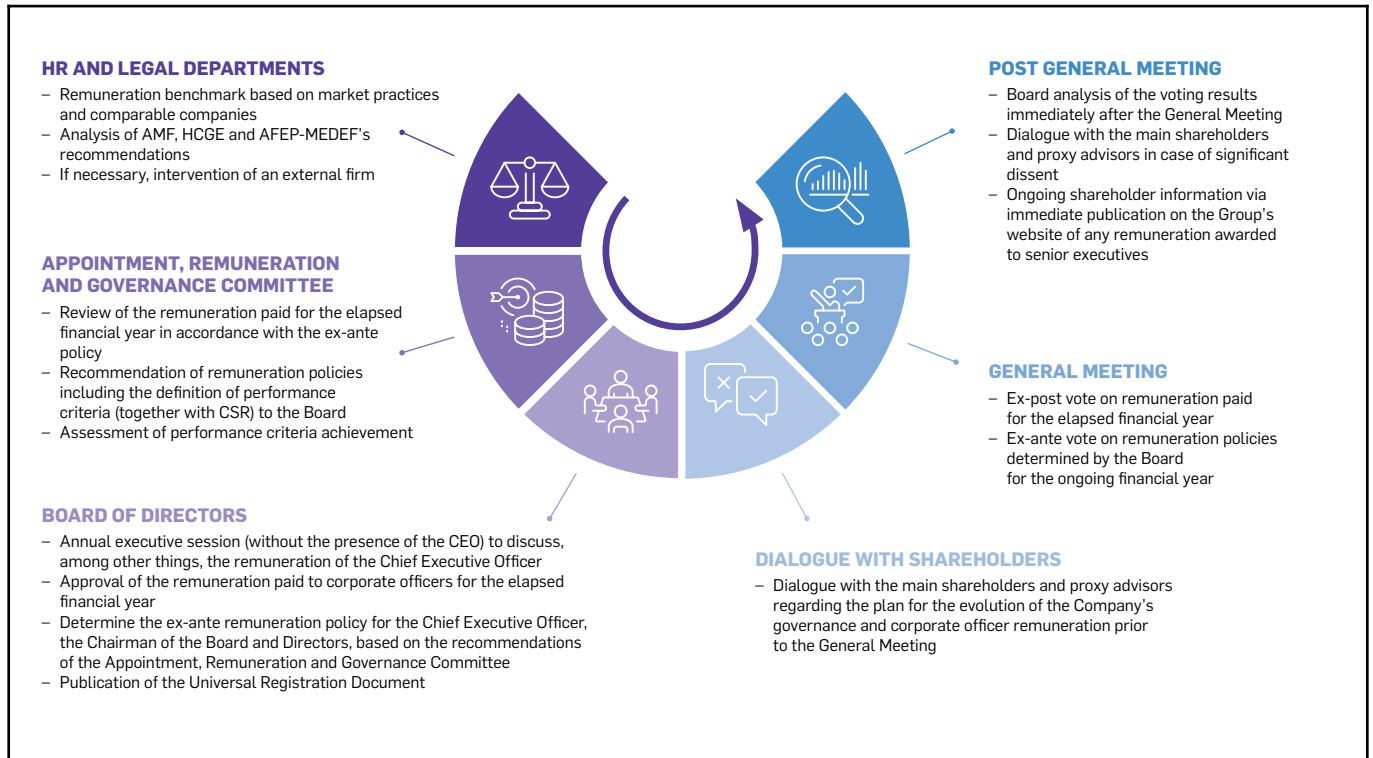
HR AND LEGAL DEPARTMENTS

– Remuneration benchmark based on market practices and comparable companies
– Analysis of AMF, HCGE and AFEP-MEDEF's recommendations
– If necessary, intervention of an external firm

APPOINTMENT, REMUNERATION AND GOVERNANCE COMMITTEE

– Review of the remuneration paid for the elapsed financial year in accordance with the ex-ante policy
– Recommendation of remuneration policies including the definition of performance criteria (together with CSR) to the Board
– Assessment of performance criteria achievement

BOARD OF DIRECTORS

– Annual executive session (without the presence of the CEO) to discuss, among other things, the remuneration of the Chief Executive Officer
– Approval of the remuneration paid to corporate officers for the elapsed financial year
– Determine the ex-ante remuneration policy for the Chief Executive Officer, the Chairman of the Board and Directors, based on the recommendations of the Appointment, Remuneration and Governance Committee
– Publication of the Universal Registration Document

POST GENERAL MEETING

– Board analysis of the voting results immediately after the General Meeting
– Dialogue with the main shareholders and proxy advisors in case of significant dissent
– Ongoing shareholder information via immediate publication on the Group's website of any remuneration awarded to senior executives

GENERAL MEETING

– Ex-post vote on remuneration paid for the elapsed financial year
– Ex-ante vote on remuneration policies determined by the Board for the ongoing financial year

DIALOGUE WITH SHAREHOLDERS

– Dialogue with the main shareholders and proxy advisors regarding the plan for the evolution of the Company's governance and corporate officer remuneration prior to the General Meeting